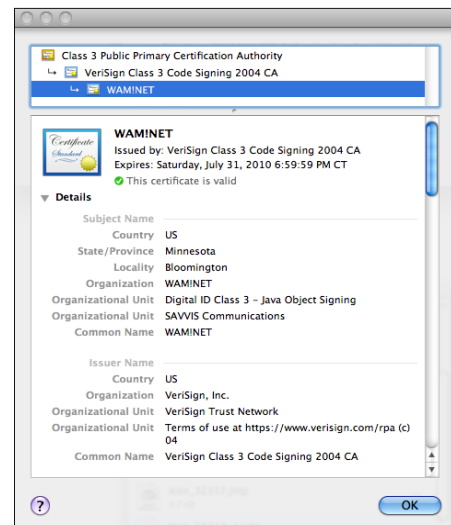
Class 3 Public Primary Certification Authority
VeriSign Class 3 Code Signing 2004 CA
WAM!NET

Certificate Standard

WAM!NET
Issued by: VeriSign Class 3 Code Signing 2004 CA
Expires: Saturday, July 31, 2010 6:59:59 PM CT
This certificate is valid

Details

Subject Name
| | |
|---|---|
| Country | US |
| State/Province | Minnesota |
| Locality | Bloomington |
| Organization | WAM!NET |
| Organizational Unit | Digital ID Class 3 - Java Object Signing |
| Organizational Unit | SAVVIS Communications |
| Common Name | WAM!NET |

Issuer Name
| | |
|---|---|
| Country | US |
| Organization | VeriSign, Inc. |
| Organizational Unit | VeriSign Trust Network |
| Organizational Unit | Terms of use at https://www.verisign.com/rpa (c) 04 |
| Common Name | VeriSign Class 3 Code Signing 2004 CA |

?
OK